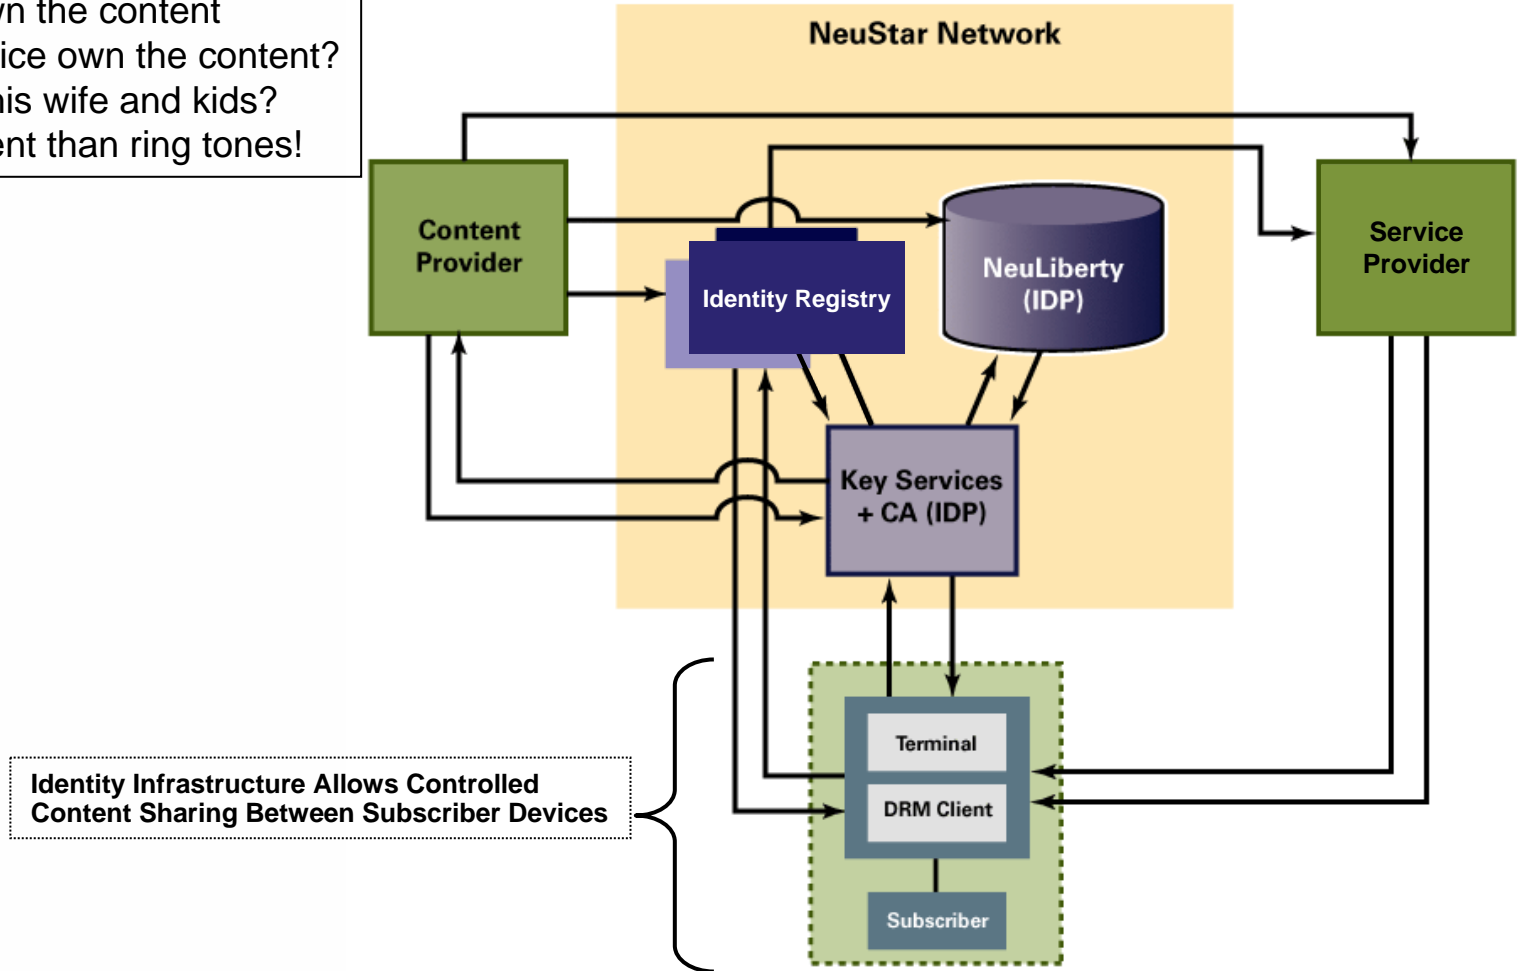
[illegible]n the content
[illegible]ice own the content?
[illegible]is wife and kids?
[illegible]nt than ring tones!

NeuStar Network

Content Provider

Identity Registry

NeuLiberty (IDP)

Service Provider

Key Services + CA (IDP)

Terminal

DRM Client

Subscriber

Identity Infrastructure Allows Controlled Content Sharing Between Subscriber Devices